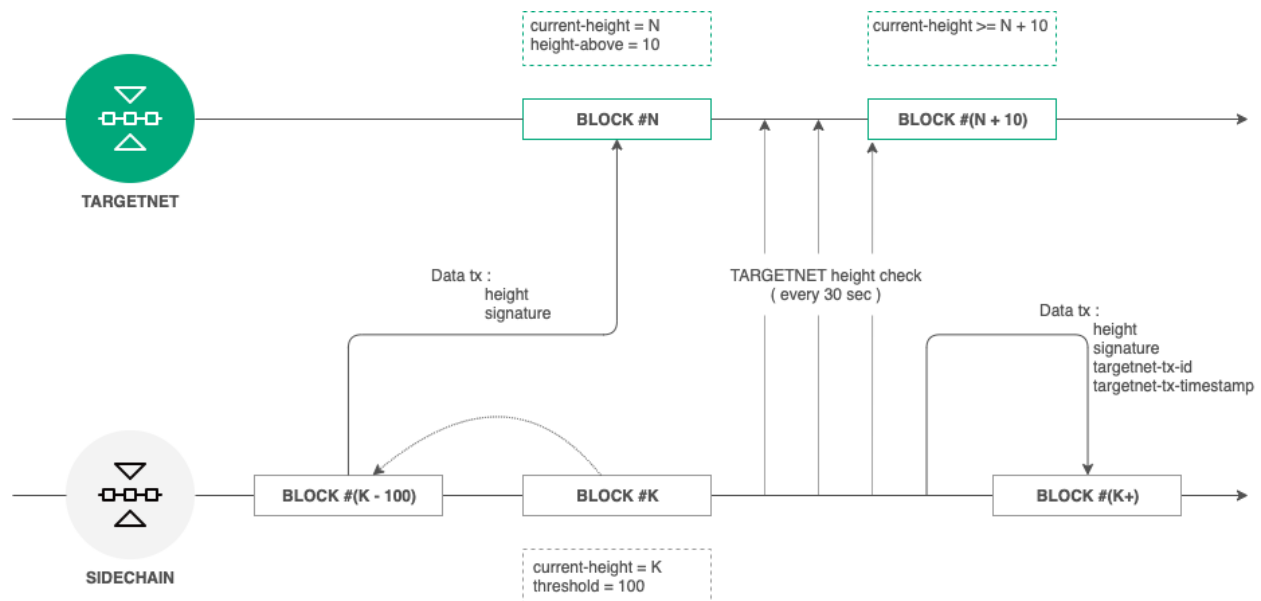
current-height = N
height-above = 10

current-height >= N + 10

TARGETNET

BLOCK #N

BLOCK #(N + 10)

Data tx :
height
signature

TARGETNET height check
( every 30 sec )

Data tx :
height
signature
targetnet-tx-id
targetnet-tx-timestamp

SIDECHAIN

BLOCK #(K - 100)

BLOCK #K

BLOCK #(K+)

current-height = K
threshold = 100